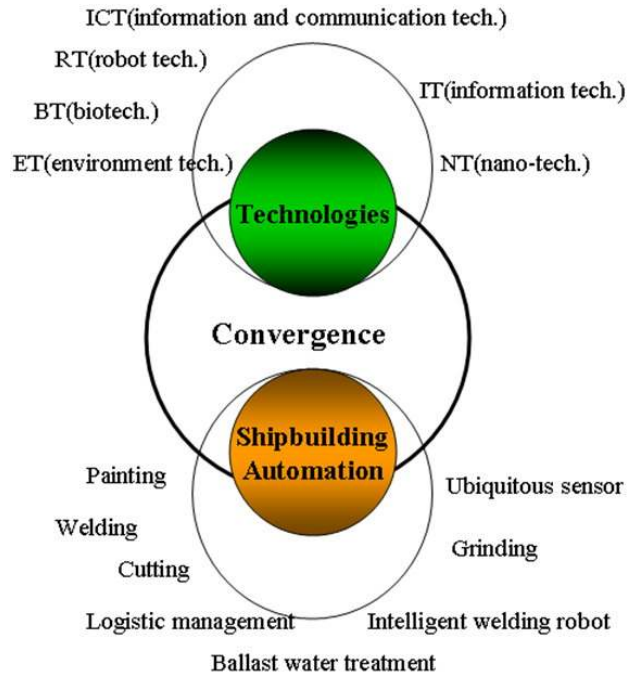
ICT(information and communication tech.)

RT(robot tech.)

IT(information tech.)

BT(biotech.)

ET(environment tech.)

NT(nano-tech.)

Technologies

Convergence

Shipbuilding Automation

Painting

Ubiquitous sensor

Welding

Grinding

Cutting

Logistic management

Intelligent welding robot

Ballast water treatment